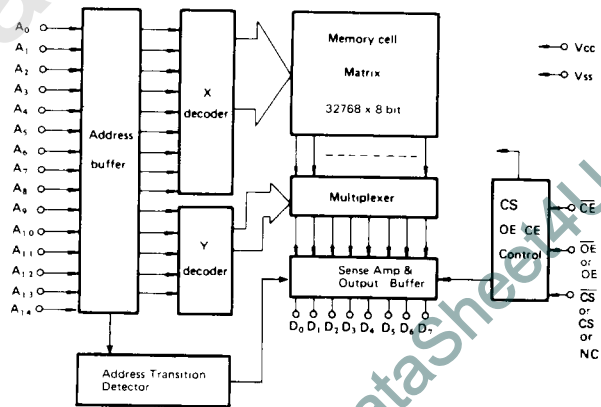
$A_0$
$A_1$
$A_2$
$A_3$
$A_4$
$A_5$
$A_6$
$A_7$
$A_8$
$A_9$
$A_{10}$
$A_{11}$
$A_{12}$
$A_{13}$
$A_{14}$

Address buffer

X decoder

Y decoder

Memory cell Matrix 32768 x 8 bit

Multiplexer

Sense Amp & Output Buffer

$D_0$ $D_1$ $D_2$ $D_3$ $D_4$ $D_5$ $D_6$ $D_7$

Address Transition Detector

Vcc
Vss

CS OE CE Control

$\overline{CE}$
$\overline{OE}$ or OE
$\overline{CS}$ or CS or NC

DataSheet4U